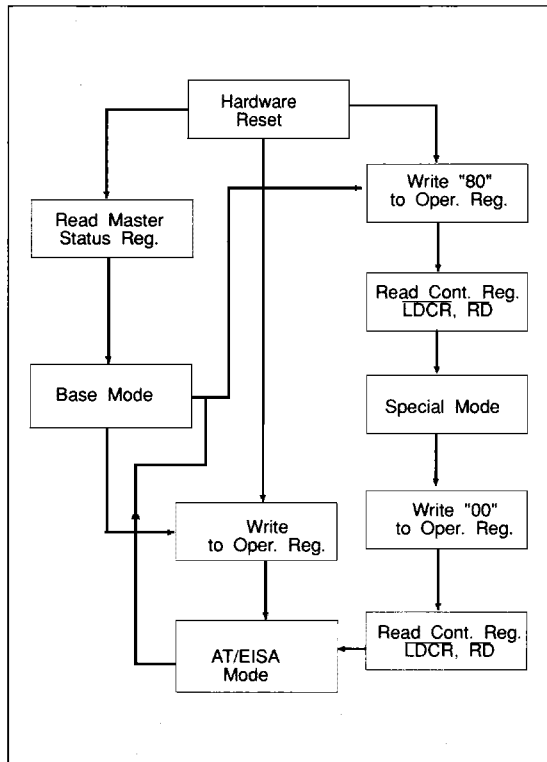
Hardware Reset

Read Master Status Reg.

Write "80" to Oper. Reg.

Read Cont. Reg. $\overline{LDCR}$, RD

Base Mode

Special Mode

Write "00" to Oper. Reg.

Write to Oper. Reg.

AT/EISA Mode

Read Cont. Reg. $\overline{LDCR}$, RD